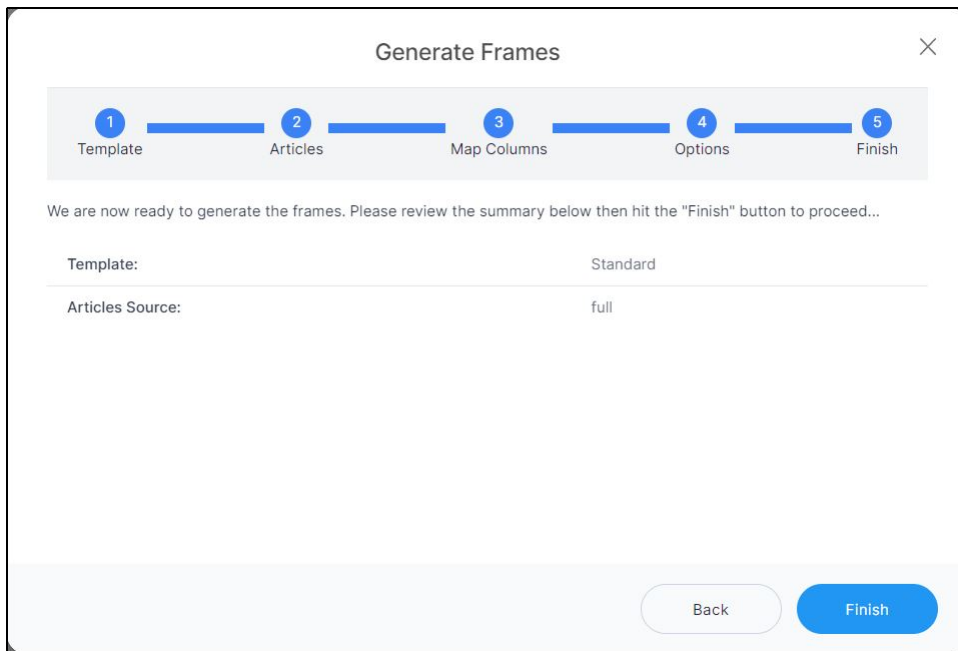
Generate Frames

×

1
Template

2
Articles

3
Map Columns

4
Options

5
Finish

We are now ready to generate the frames. Please review the summary below then hit the "Finish" button to proceed...

| Template: | Standard |
|---|---|
| Articles Source: | full |

Back

Finish